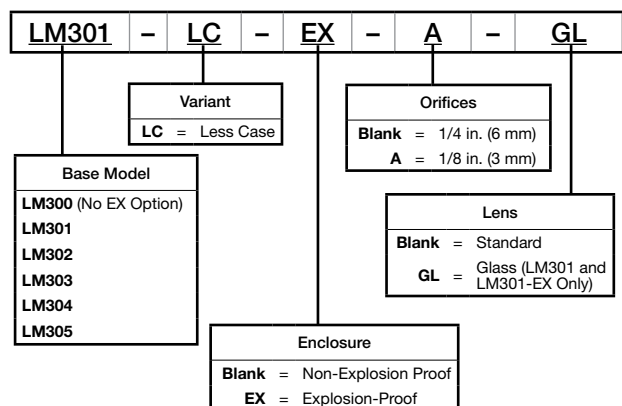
LM301 – LC – EX – A – GL

Variant

LC = Less Case

Orifices

Blank = 1/4 in. (6 mm)

A = 1/8 in. (3 mm)

Base Model

LM300 (No EX Option)

LM301

LM302

LM303

LM304

LM305

Lens

Blank = Standard

GL = Glass (LM301 and LM301-EX Only)

Enclosure

Blank = Non-Explosion Proof

EX = Explosion-Proof